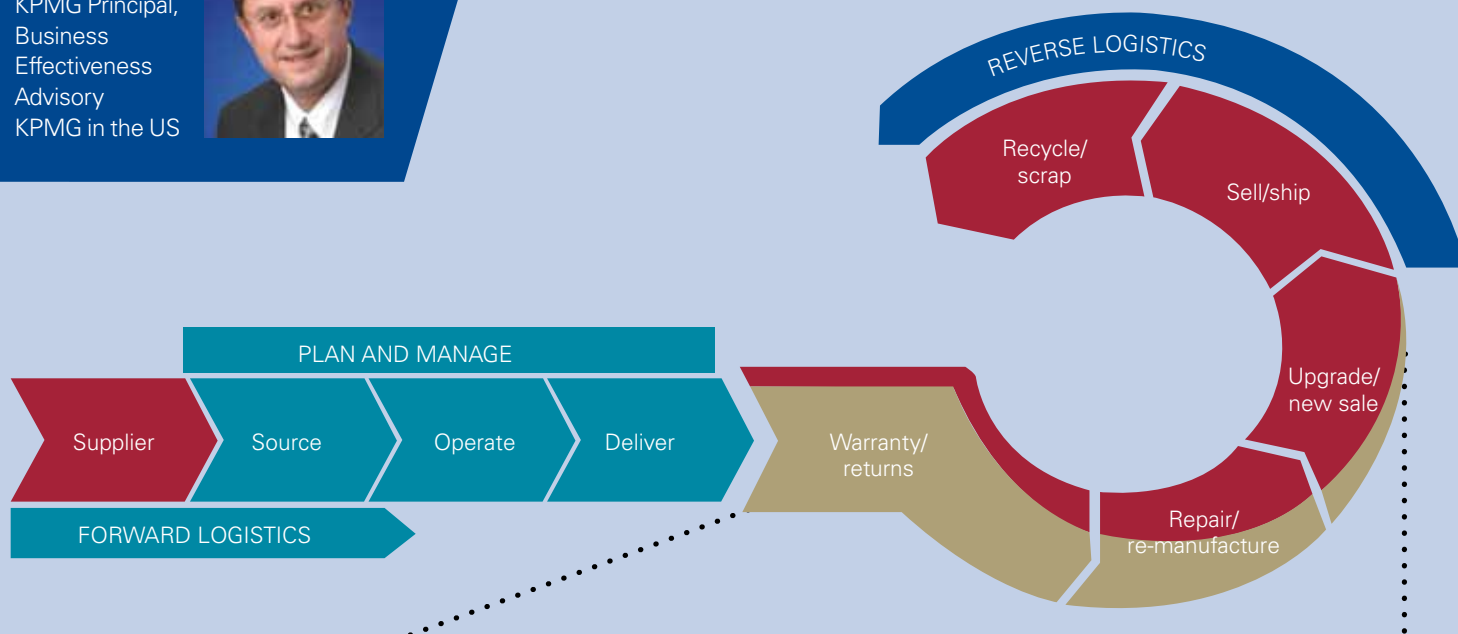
KPMG Principal, Business Effectiveness Advisory KPMG in the US

REVERSE LOGISTICS

Recycle/ scrap

Sell/ship

Upgrade/ new sale

Repair/ re-manufacture

Warranty/ returns

PLAN AND MANAGE

Supplier

Source

Operate

Deliver

FORWARD LOGISTICS